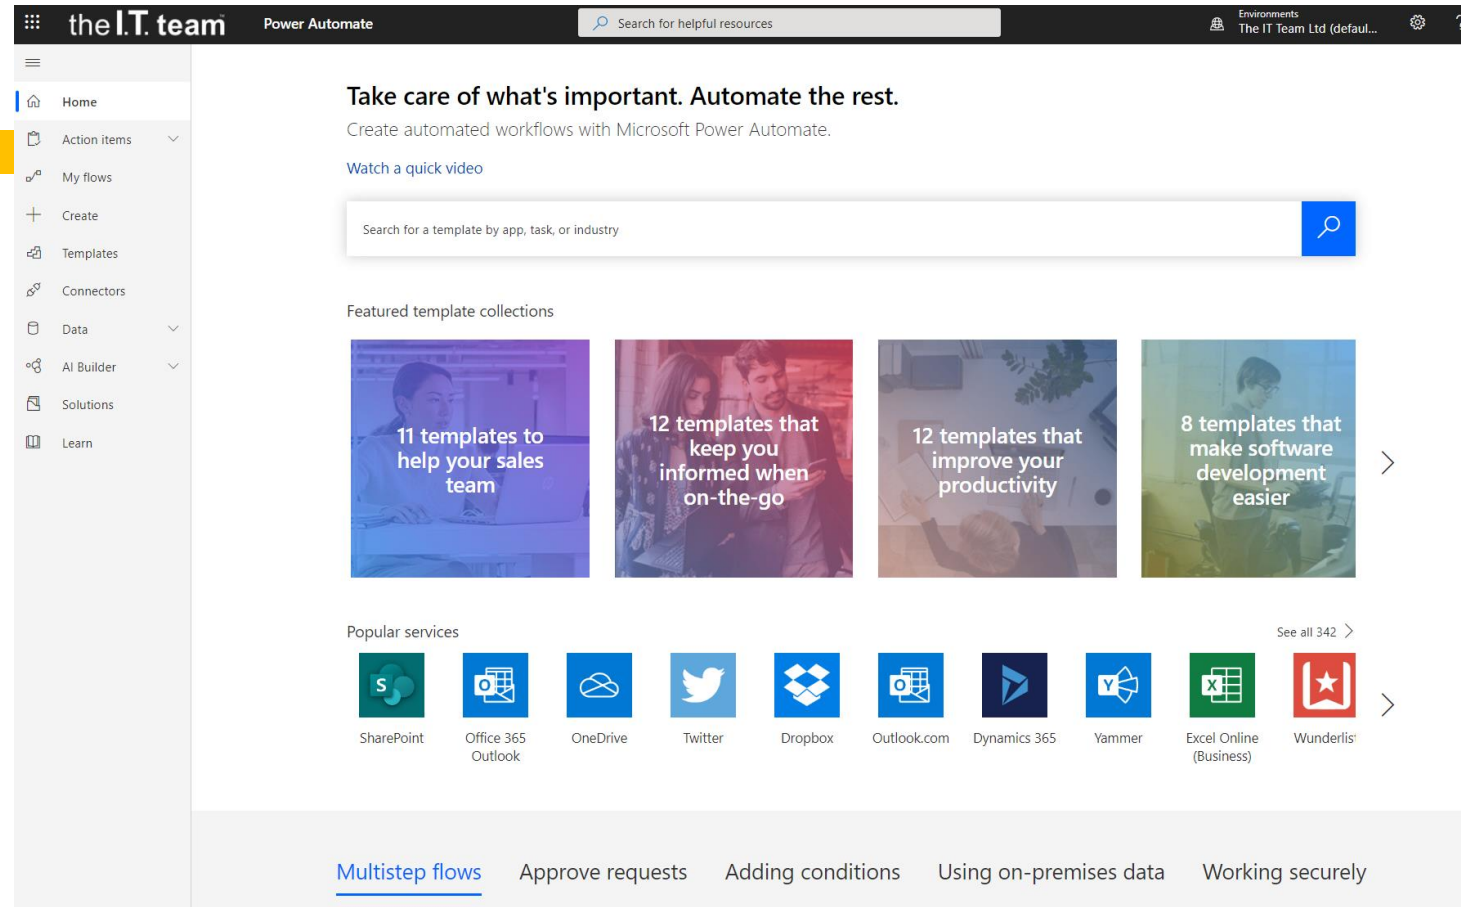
the I.T. team Power Automate

Search for helpful resources

Environments
The IT Team Ltd (defaul...

Home
Action items
My flows
Create
Templates
Connectors
Data
AI Builder
Solutions
Learn

Take care of what's important. Automate the rest.

Create automated workflows with Microsoft Power Automate.

Watch a quick video

Search for a template by app, task, or industry

Featured template collections

11 templates to help your sales team

12 templates that keep you informed when on-the-go

12 templates that improve your productivity

8 templates that make software development easier

Popular services

See all 342

SharePoint
Office 365 Outlook
OneDrive
Twitter
Dropbox
Outlook.com
Dynamics 365
Yammer
Excel Online (Business)
Wunderlis

Multistep flows
Approve requests
Adding conditions
Using on-premises data
Working securely